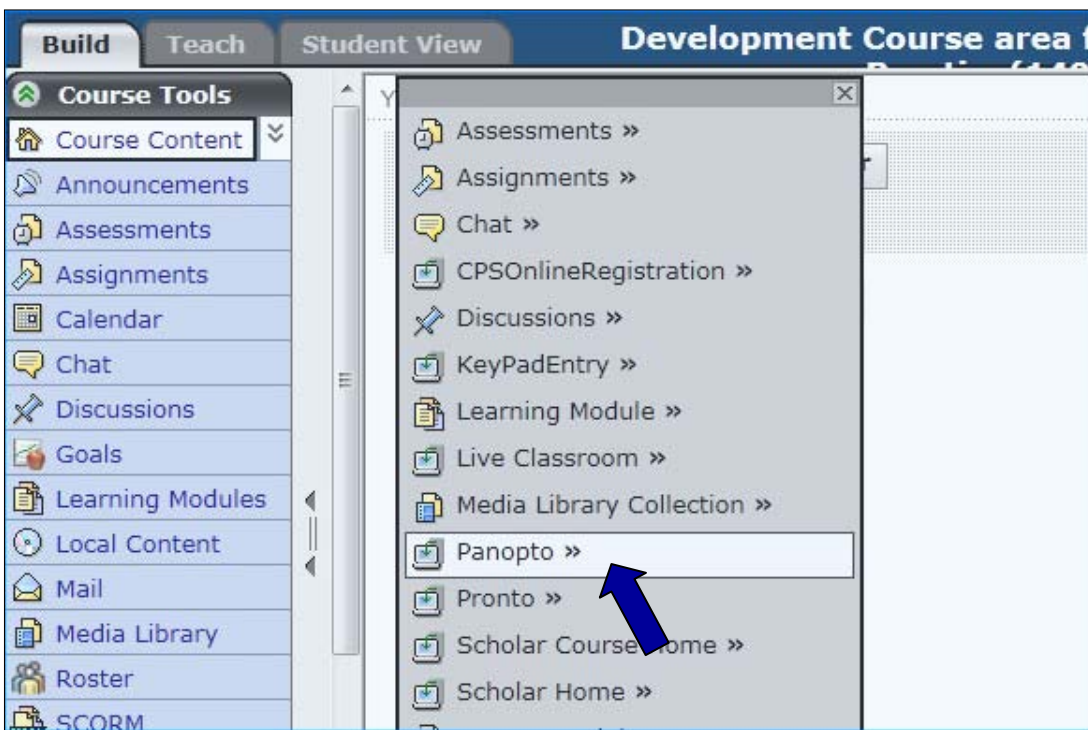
Build
Teach
Student View
Development Course area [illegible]

Course Tools
Course Content
Announcements
Assessments
Assignments
Calendar
Chat
Discussions
Goals
Learning Modules
Local Content
Mail
Media Library
Roster
SCORM

Y

×
Assessments »
Assignments »
Chat »
CPSOnlineRegistration »
Discussions »
KeyPadEntry »
Learning Module »
Live Classroom »
Media Library Collection »
Panopto »
Pronto »
Scholar Course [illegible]ome »
Scholar Home »